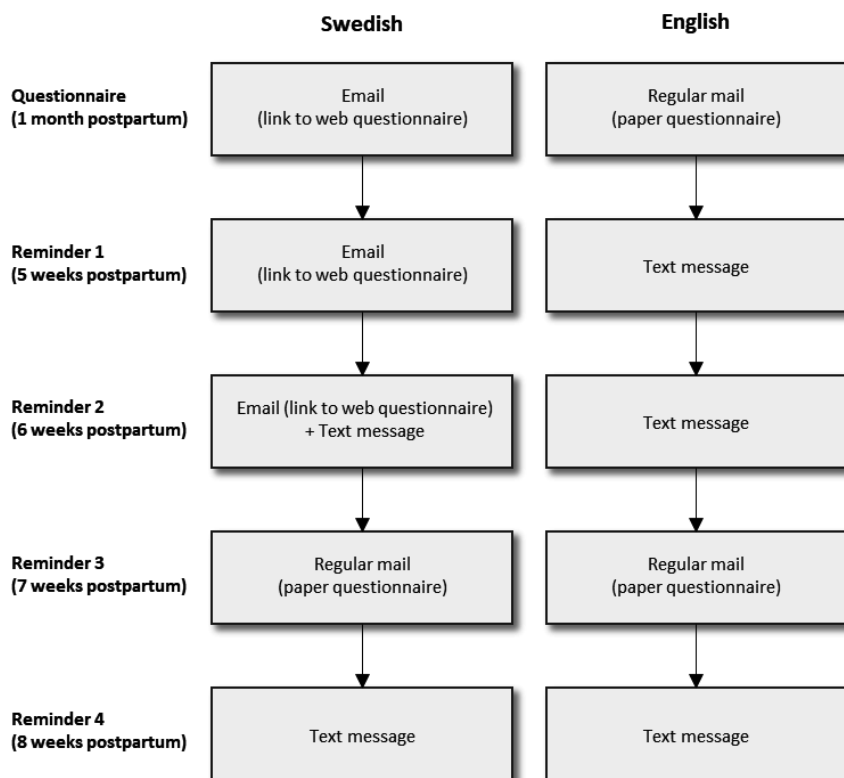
Swedish

English

Questionnaire
(1 month postpartum)

Email
(link to web questionnaire)

Regular mail
(paper questionnaire)

Reminder 1
(5 weeks postpartum)

Email
(link to web questionnaire)

Text message

Reminder 2
(6 weeks postpartum)

Email (link to web questionnaire)
+ Text message

Text message

Reminder 3
(7 weeks postpartum)

Regular mail
(paper questionnaire)

Regular mail
(paper questionnaire)

Reminder 4
(8 weeks postpartum)

Text message

Text message